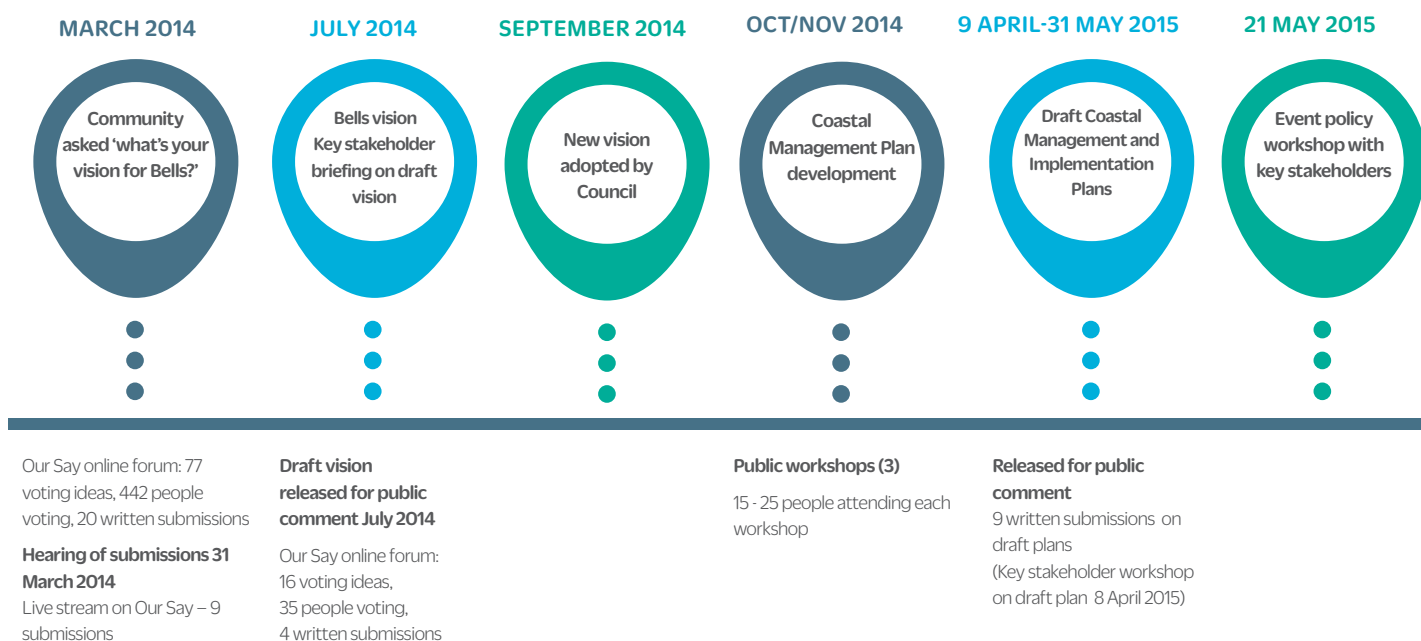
MARCH 2014

Community asked 'what's your vision for Bells?'

JULY 2014

Bells vision Key stakeholder briefing on draft vision

SEPTEMBER 2014

New vision adopted by Council

OCT/NOV 2014

Coastal Management Plan development

9 APRIL-31 MAY 2015

Draft Coastal Management and Implementation Plans

21 MAY 2015

Event policy workshop with key stakeholders

Our Say online forum: 77 voting ideas, 442 people voting, 20 written submissions

Hearing of submissions 31 March 2014

Live stream on Our Say – 9 submissions

Draft vision released for public comment July 2014

Our Say online forum: 16 voting ideas, 35 people voting, 4 written submissions

Public workshops (3)

15 - 25 people attending each workshop

Released for public comment

9 written submissions on draft plans (Key stakeholder workshop on draft plan 8 April 2015)